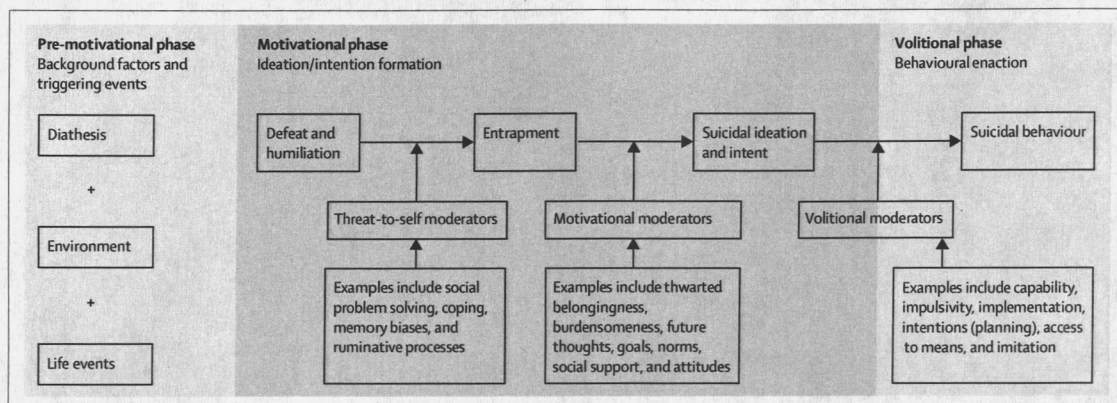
Pre-motivational phase
Background factors and triggering events

Diathesis

+

Environment

+

Life events

Motivational phase
Ideation/intention formation

Defeat and humiliation

Entrapment

Suicidal ideation and intent

Threat-to-self moderators

Motivational moderators

Examples include social problem solving, coping, memory biases, and ruminative processes

Examples include thwarted belongingness, burdensomeness, future thoughts, goals, norms, social support, and attitudes

Volitional phase
Behavioural enaction

Suicidal behaviour

Volitional moderators

Examples include capability, impulsivity, implementation, intentions (planning), access to means, and imitation